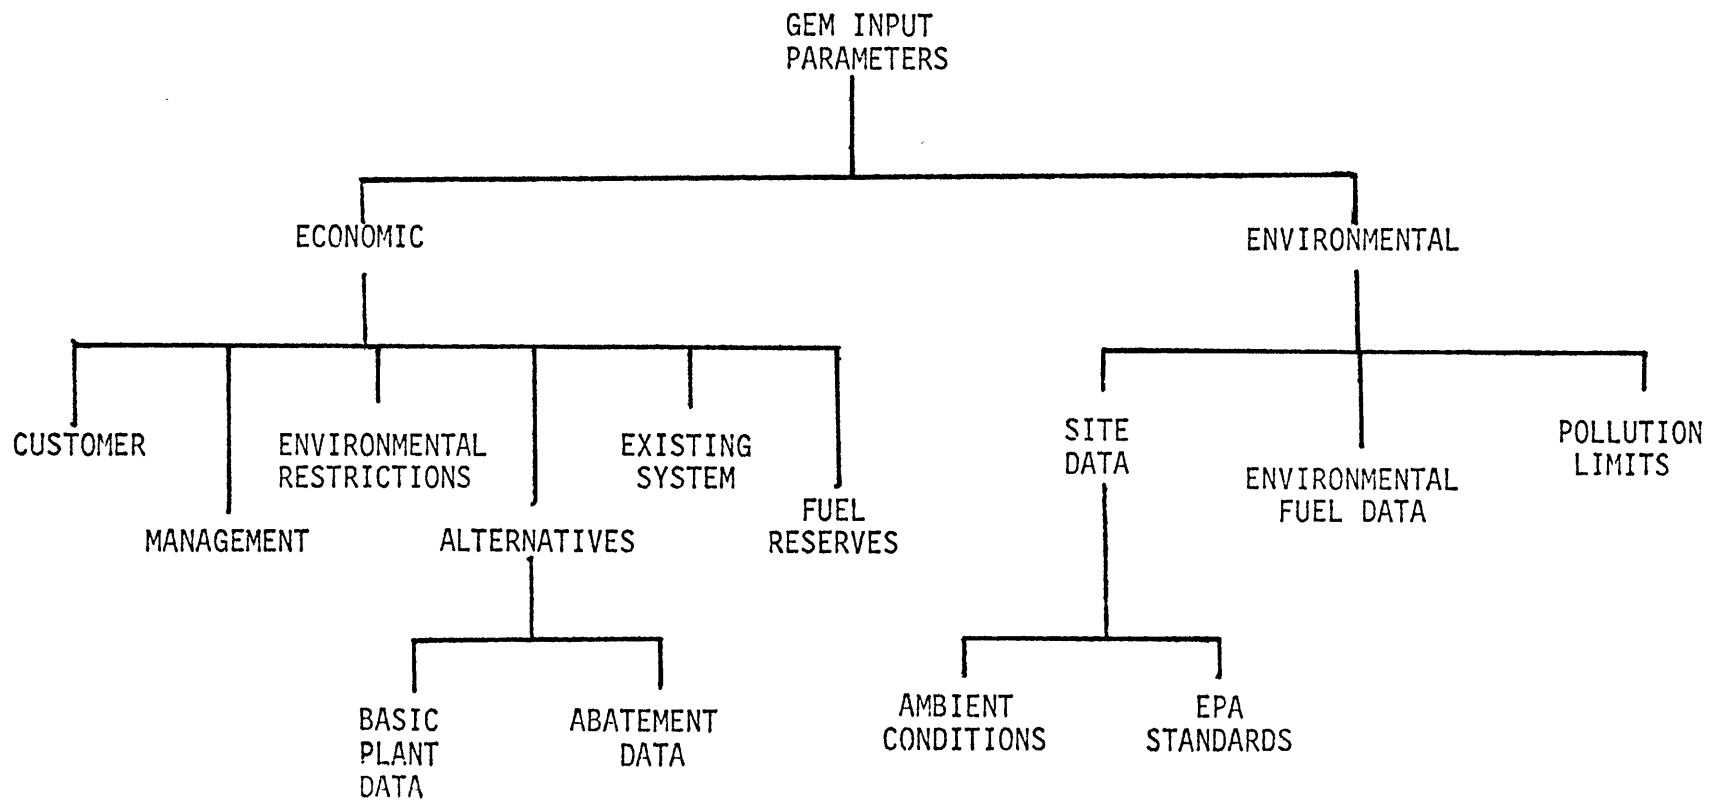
GEM INPUT PARAMETERS

ECONOMIC

ENVIRONMENTAL

CUSTOMER

MANAGEMENT

ENVIRONMENTAL RESTRICTIONS

ALTERNATIVES

EXISTING SYSTEM

FUEL RESERVES

BASIC PLANT DATA

ABATEMENT DATA

SITE DATA

ENVIRONMENTAL FUEL DATA

POLLUTION LIMITS

AMBIENT CONDITIONS

EPA STANDARDS